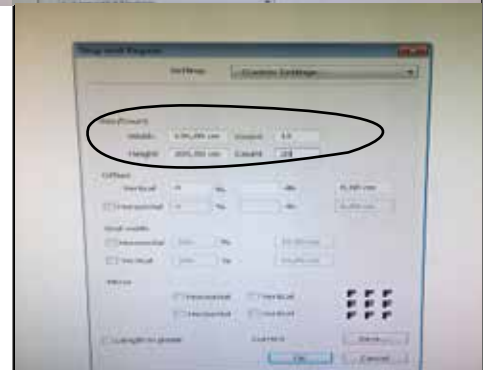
Step and Repeat

Setting: Custom Settings

Size/Count
Width: 136,00 cm Count: 10
Height: 305,00 cm Count: 20

Offset
Vertical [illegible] % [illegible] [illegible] cm
Horizontal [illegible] % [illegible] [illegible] cm

Gap width
Horizontal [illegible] % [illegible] cm
Vertical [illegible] % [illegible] cm

Mirror
Horizontal Vertical
Horizontal Vertical

Length in grid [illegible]

Save
OK Cancel